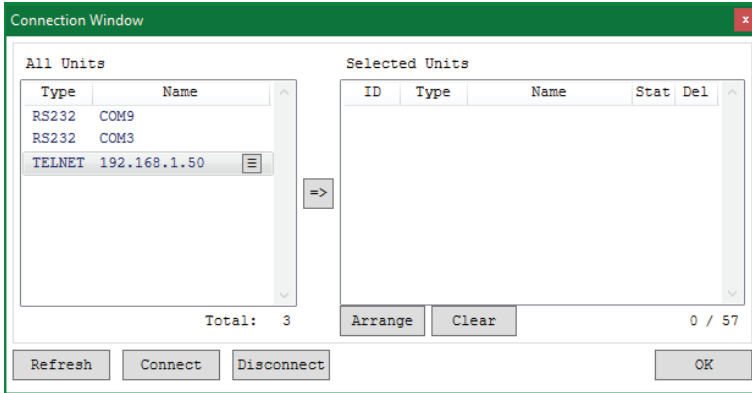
Connection Window

x

All Units

| Type | Name |
|---|---|
| RS232 | COM9 |
| RS232 | COM3 |
| TELNET | 192.168.1.50 |

Total: 3

=>

Selected Units

| ID | Type | Name | Stat | Del |
|---|---|---|---|---|

Arrange Clear 0 / 57

Refresh Connect Disconnect OK